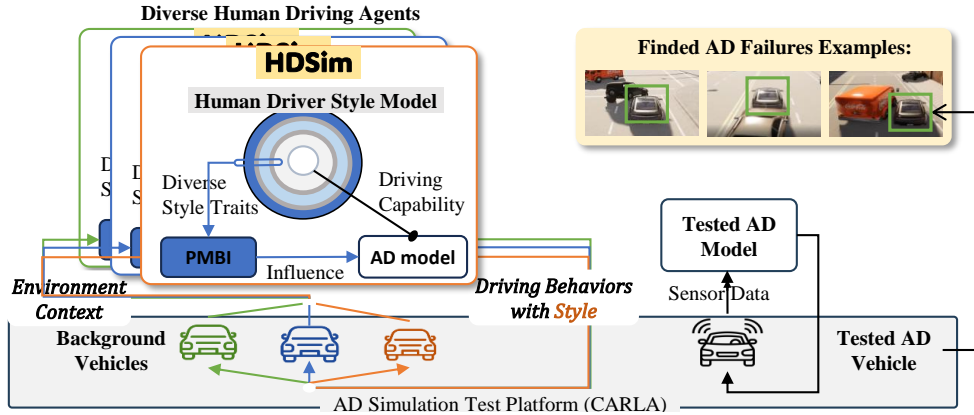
Diverse Human Driving Agents

HDSim

Human Driver Style Model

Diverse Style Traits

Driving Capability

D S

D S

PMBI

Influence

AD model

Finded AD Failures Examples:

Tested AD Model

Sensor Data

Environment Context

Driving Behaviors with Style

Background Vehicles

Tested AD Vehicle

AD Simulation Test Platform (CARLA)